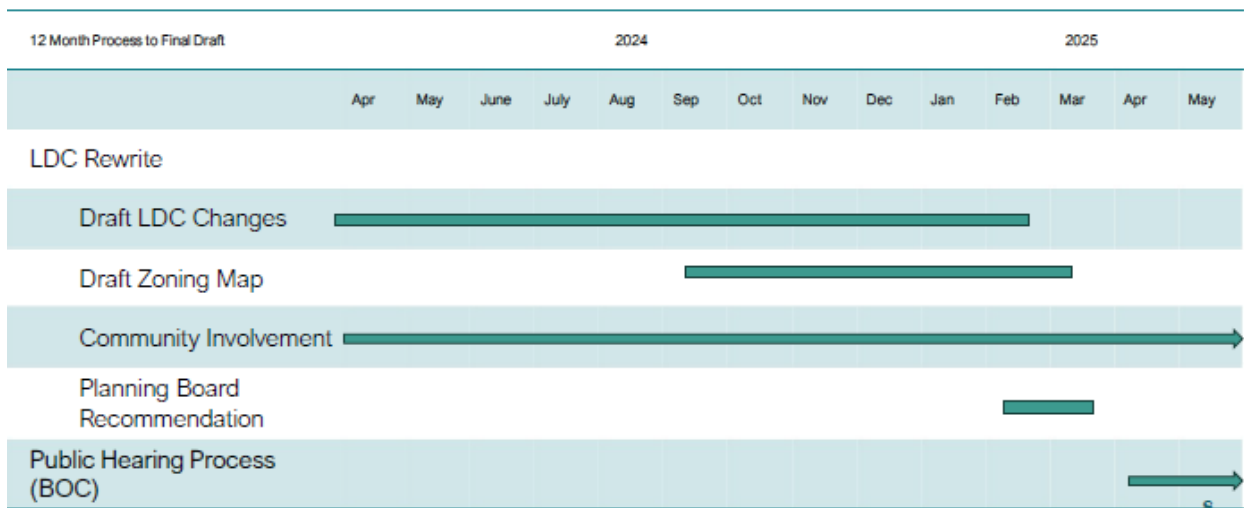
| 12 Month Process to Final Draft | | | | | 2024 | | | | | | | 2025 | | |
|---|---|---|---|---|---|---|---|---|---|---|---|---|---|---|
| | Apr | May | June | July | Aug | Sep | Oct | Nov | Dec | Jan | Feb | Mar | Apr | May |
| LDC Rewrite | | | | | | | | | | | | | | |
| Draft LDC Changes | | | | | | | | | | | | | | |
| Draft Zoning Map | | | | | | | | | | | | | | |
| Community Involvement | | | | | | | | | | | | | | |
| Planning Board Recommendation | | | | | | | | | | | | | | |
| Public Hearing Process (BOC) | | | | | | | | | | | | | | |

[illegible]